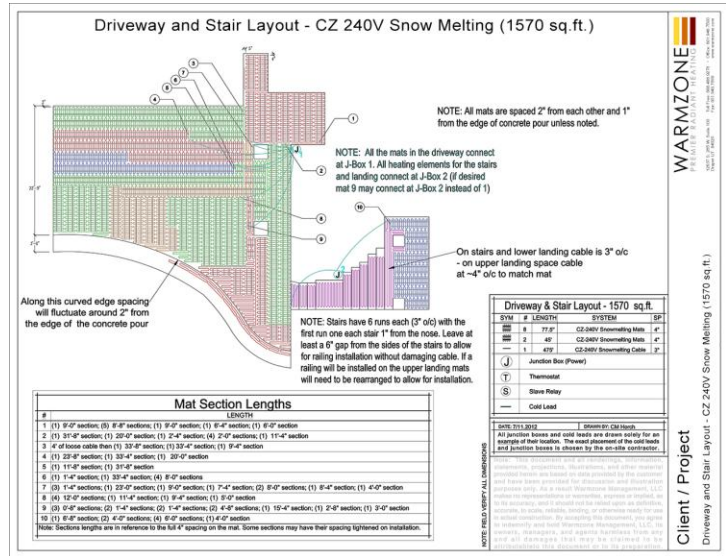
Driveway and Stair Layout - CZ 240V Snow Melting (1570 sq.ft.)

NOTE: All mats are spaced 2" from each other and 1" from the edge of concrete pour unless noted.

NOTE: All the mats in the driveway connect at J-Box 1. All heating elements for the stairs and landing connect at J-Box 2 (if desired mat 9 may connect at J-Box 2 instead of 1)

On stairs and lower landing cable is 3" o/c - on upper landing space cable at ~4" o/c to match mat

Along this curved edge spacing will fluctuate around 2" from the edge of the concrete pour

NOTE: Stairs have 6 runs each (3" o/c) with the first run one each stair 1" from the nose. Leave at least a 6" gap from the sides of the stairs to allow for railing installation without damaging cable. If a railing will be installed on the upper landing mats will need to be rearranged to allow for installation.

1 2 3 4 5 6 7 8 9 10

Mat Section Lengths

| # | LENGTH |
|---|---|
| 1 | (1) 9'-0" section; (5) 8'-8" sections; (1) 9'-0" section; (1) 6'-4" section; (1) 6'-0" section |
| 2 | (1) 31'-8" section; (1) 20'-0" section; (1) 2'-4" section; (4) 2'-0" sections; (1) 11'-4" section |
| 3 | 4' of loose cable then (1) 33'-8" section; (1) 33'-4" section; (1) 9'-4" section |
| 4 | (1) 23'-8" section; (1) 33'-4" section; (1) 20'-0" section |
| 5 | (1) 11'-8" section; (1) 31'-8" section |
| 6 | (1) 1'-4" section; (1) 33'-4" section; (4) 8'-0" sections |
| 7 | (3) 1'-4" sections; (1) 23'-0" section; (1) 9'-0" section; (1) 7'-4" section; (2) 8'-0" sections; (1) 8'-4" section; (1) 4'-0" section |
| 8 | (4) 12'-0" sections; (1) 11'-4" section; (1) 9'-4" section; (1) 5'-0" section |
| 9 | (3) 0'-8" sections; (2) 1'-4" sections; (2) 1'-4" sections; (2) 4'-8" sections; (1) 15'-4" section; (1) 2'-8" section; (1) 3'-0" section |
| 10 | (1) 6'-8" section; (2) 4'-0" sections; (4) 6'-0" sections; (1) 4'-0" section |

Note: Sections lengths are in reference to the full 4" spacing on the mat. Some sections may have their spacing tightened on installation.

Driveway & Stair Layout - 1570 sq.ft.

| SYM | # | LENGTH | SYSTEM | SP |
|---|---|---|---|---|
| | 8 | 77.5' | CZ-240V Snowmelting Mats | 4" |
| | 2 | 48' | CZ-240V Snowmelting Mats | 4" |
| | 1 | 475' | CZ-240V Snowmelting Cable | 3" |
| J | | | Junction Box (Power) | |
| T | | | Thermostat | |
| S | | | Slave Relay | |
| | | | Cold Lead | |

DATE: 7/11/2012 DRAWN BY: Cliff Horch

All junction boxes and cold leads are drawn solely for an example of their location. The exact placement of the cold leads and junction boxes is chosen by the on-site contractor.

NOTE: FIELD VERIFY ALL DIMENSIONS

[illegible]

Client / Project

Driveway and Stair Layout - CZ 240V Snow Melting (1570 sq.ft.)

WARMZONE PREMIER RADIANT HEATING

J 2 J 1 33'-9" 2'-6"